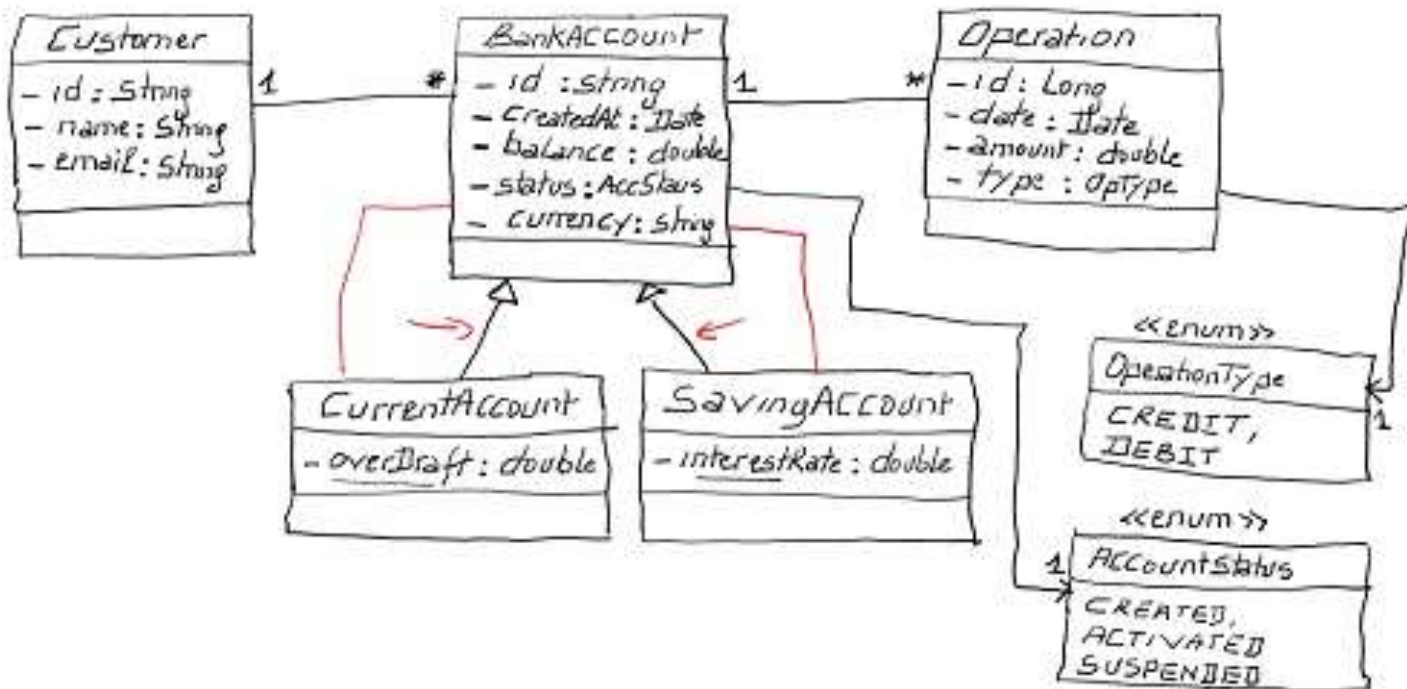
Customer
- id : String
- name : String
- email : String

1

*

BankAccount
- id : string
- createdAt : Date
- balance : double
- status : AccStaus
- currency : string

1

*

Operation
- id : Long
- date : Date
- amount : double
- type : OpType

CurrentAccount
- overDraft : double

SavingAccount
- interestRate : double

<<enum>>
OperationType
CREDIT,
DEBIT

1

<<enum>>
AccountStatus
CREATED,
ACTIVATED
SUSPENDED

1